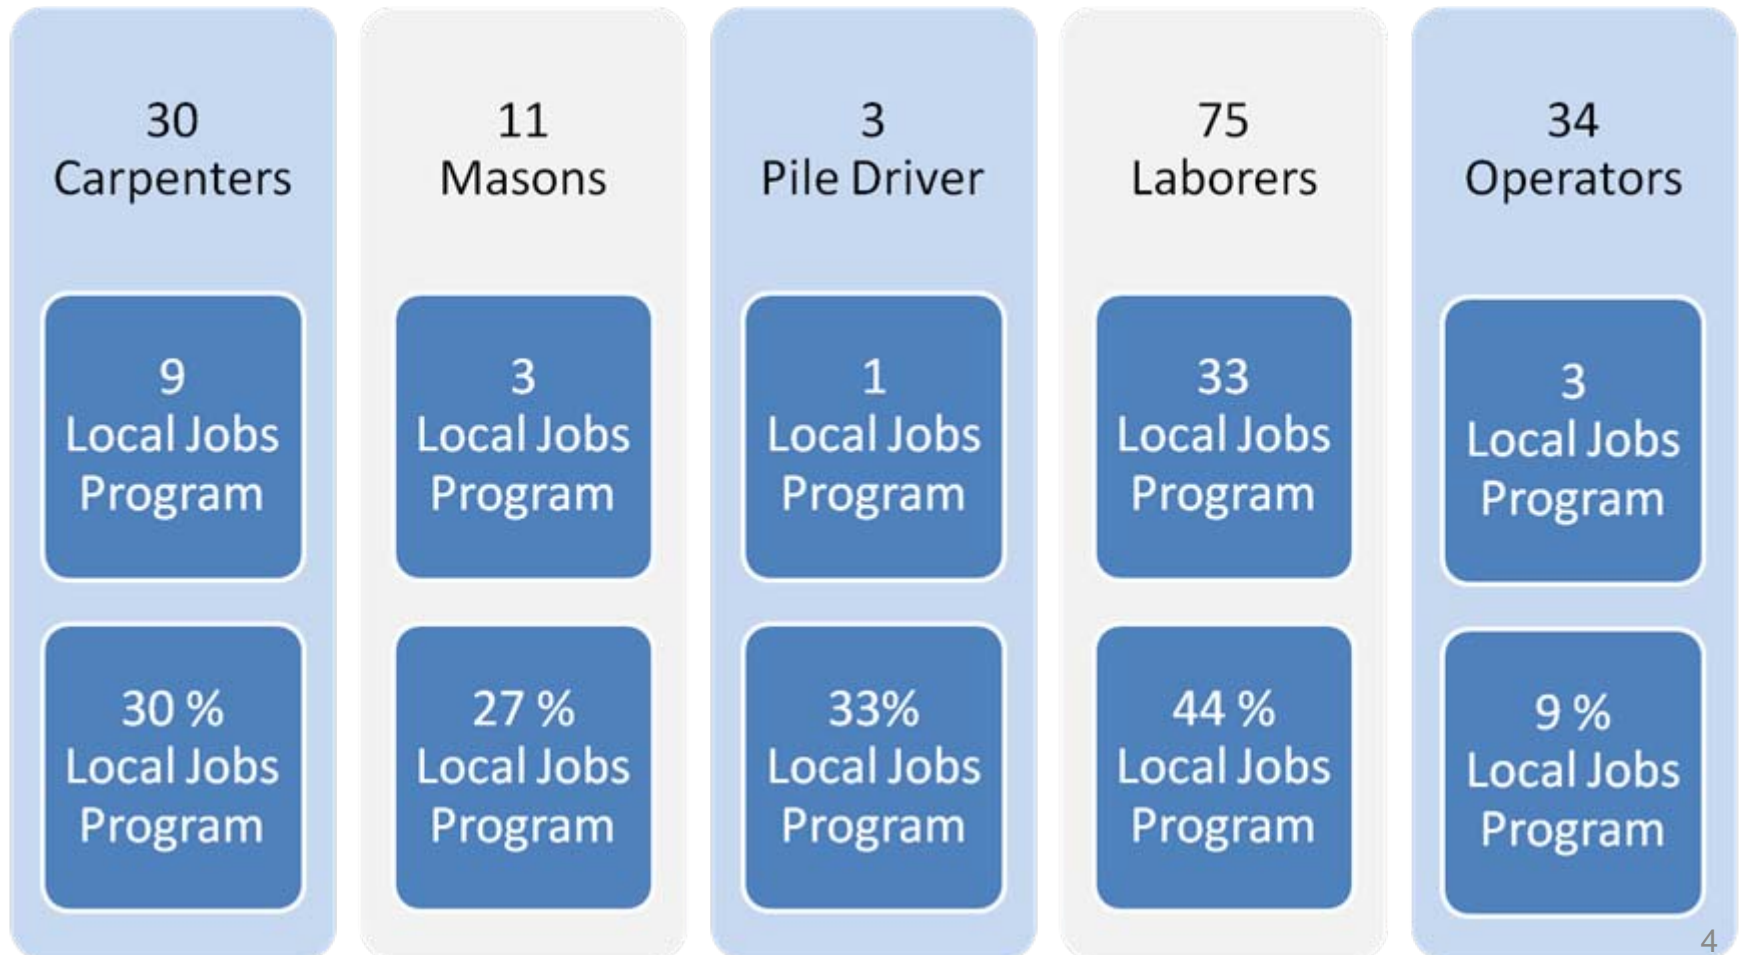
30
Carpenters

9
Local Jobs Program

30 %
Local Jobs Program

11
Masons

3
Local Jobs Program

27 %
Local Jobs Program

3
Pile Driver

1
Local Jobs Program

33%
Local Jobs Program

75
Laborers

33
Local Jobs Program

44 %
Local Jobs Program

34
Operators

3
Local Jobs Program

9 %
Local Jobs Program

4